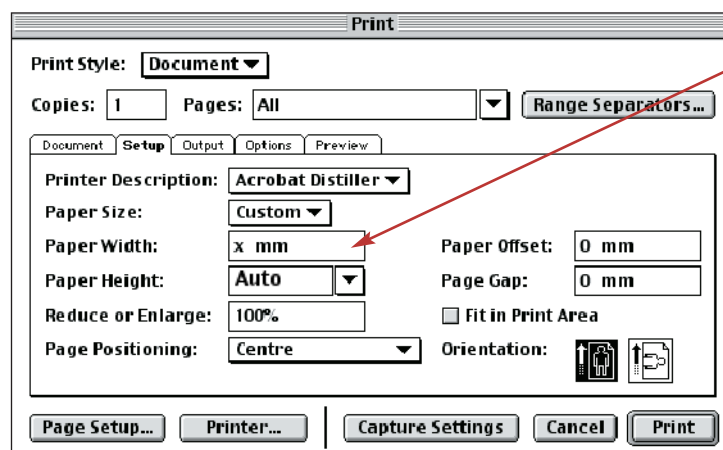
Print

Print Style: Document

Copies: 1 Pages: All Range Separators...

Document Setup Output Options Preview

Printer Description: Acrobat Distiller

Paper Size: Custom

Paper Width: x mm

Paper Offset: 0 mm

Paper Height: Auto

Page Gap: 0 mm

Reduce or Enlarge: 100%

Fit in Print Area

Page Positioning: Centre

Orientation:

Page Setup... Printer... Capture Settings Cancel Print